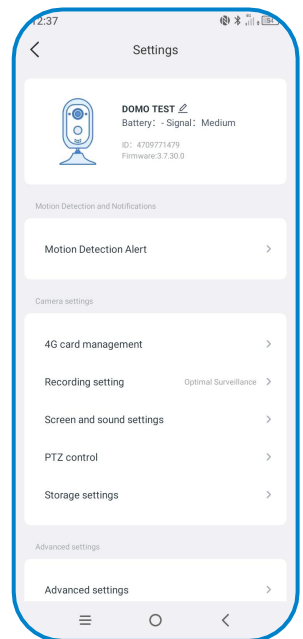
12:37

Settings

DOMO TEST
Battery: - Signal: Medium
ID: 4709771479
Firmware:3.7.30.0

Motion Detection and Notifications

Motion Detection Alert

Camera settings

4G card management

Recording setting Optimal Surveillance

Screen and sound settings

PTZ control

Storage settings

Advanced settings

Advanced settings